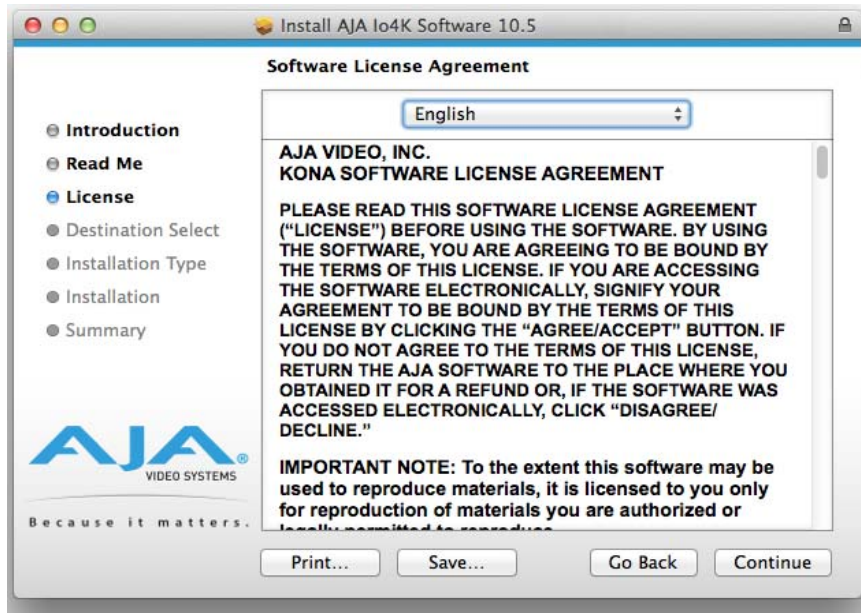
Install AJA Io4K Software 10.5

Software License Agreement

English

Introduction
Read Me
License
Destination Select
Installation Type
Installation
Summary

AJA
VIDEO SYSTEMS
Because it matters.

AJA VIDEO, INC.
KONA SOFTWARE LICENSE AGREEMENT

PLEASE READ THIS SOFTWARE LICENSE AGREEMENT ("LICENSE") BEFORE USING THE SOFTWARE. BY USING THE SOFTWARE, YOU ARE AGREEING TO BE BOUND BY THE TERMS OF THIS LICENSE. IF YOU ARE ACCESSING THE SOFTWARE ELECTRONICALLY, SIGNIFY YOUR AGREEMENT TO BE BOUND BY THE TERMS OF THIS LICENSE BY CLICKING THE "AGREE/ACCEPT" BUTTON. IF YOU DO NOT AGREE TO THE TERMS OF THIS LICENSE, RETURN THE AJA SOFTWARE TO THE PLACE WHERE YOU OBTAINED IT FOR A REFUND OR, IF THE SOFTWARE WAS ACCESSED ELECTRONICALLY, CLICK "DISAGREE/ DECLINE."

IMPORTANT NOTE: To the extent this software may be used to reproduce materials, it is licensed to you only for reproduction of materials you are authorized or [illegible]

Print... Save... Go Back Continue